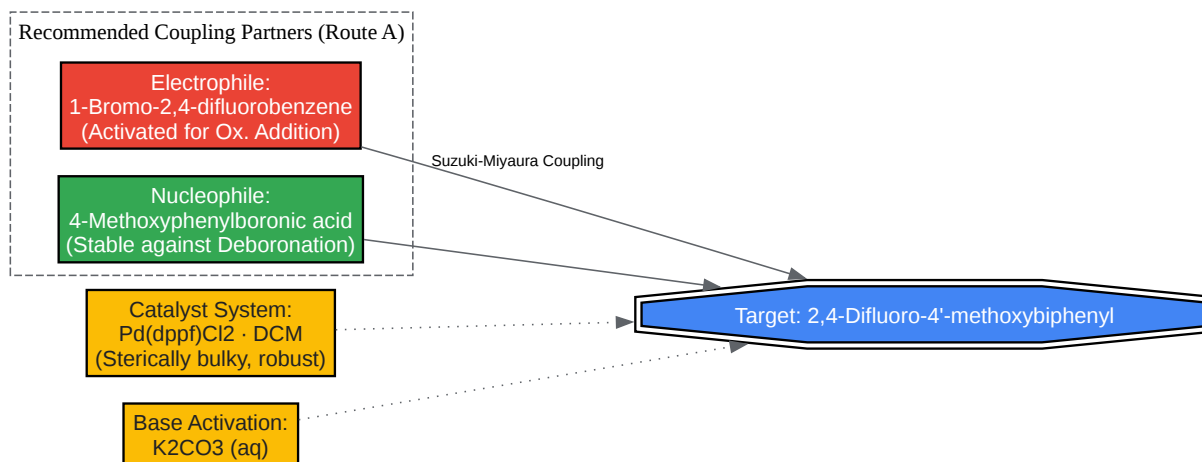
Recommended Coupling Partners (Route A)

Electrophile:
1-Bromo-2,4-difluorobenzene
(Activated for Ox. Addition)

Nucleophile:
4-Methoxyphenylboronic acid
(Stable against Deboronation)

Suzuki-Miyaura Coupling

Catalyst System:
Pd(dppf)Cl2 · DCM
(Sterically bulky, robust)

Base Activation:
K2CO3 (aq)

Target: 2,4-Difluoro-4'-methoxybiphenyl